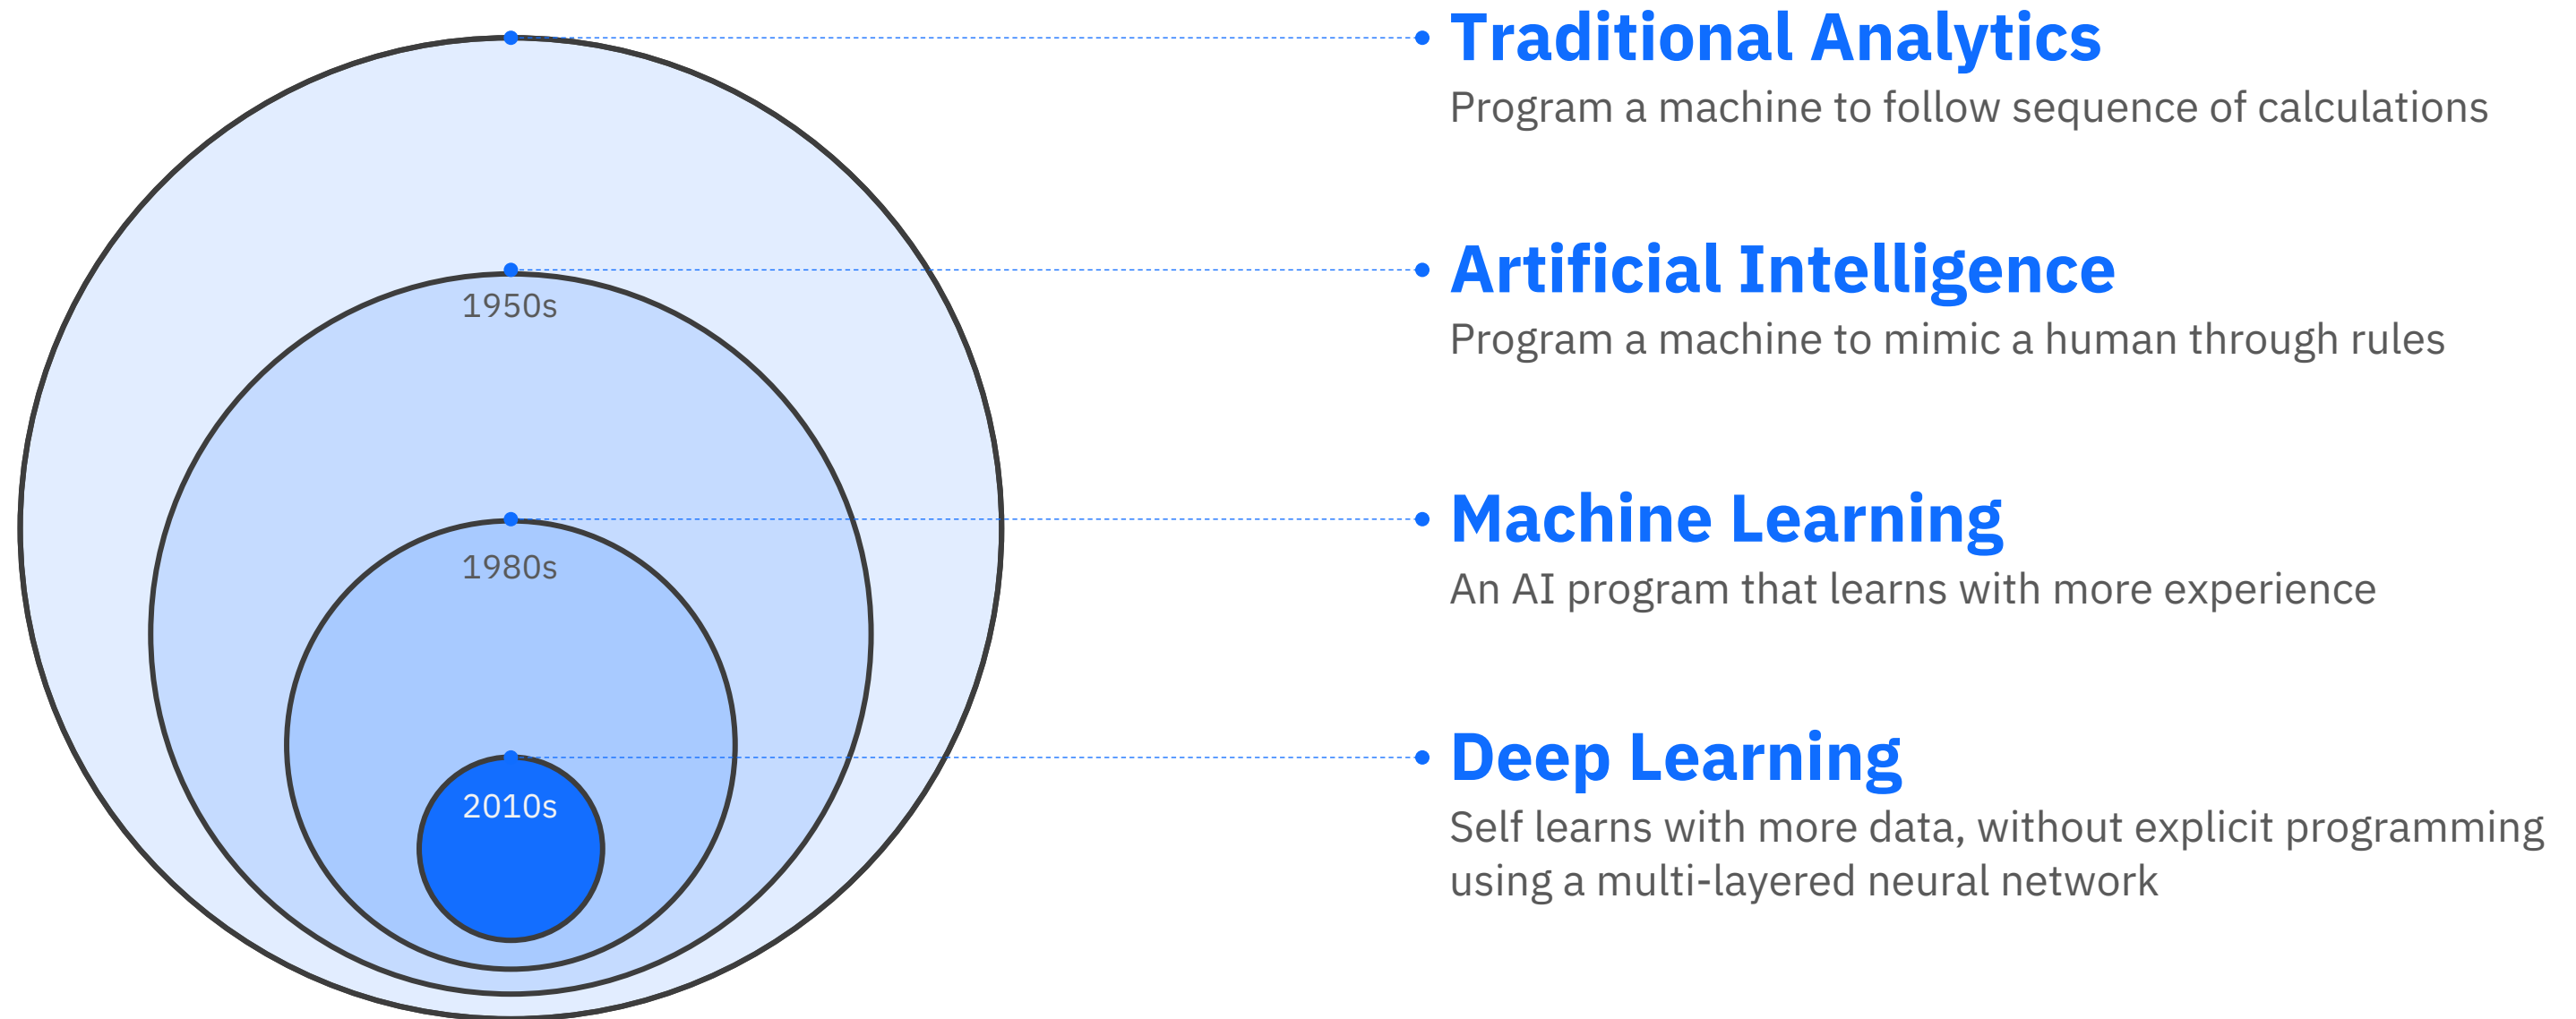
1950s

1980s

2010s

Traditional Analytics
Program a machine to follow sequence of calculations

Artificial Intelligence
Program a machine to mimic a human through rules

Machine Learning
An AI program that learns with more experience

Deep Learning
Self learns with more data, without explicit programming using a multi-layered neural network